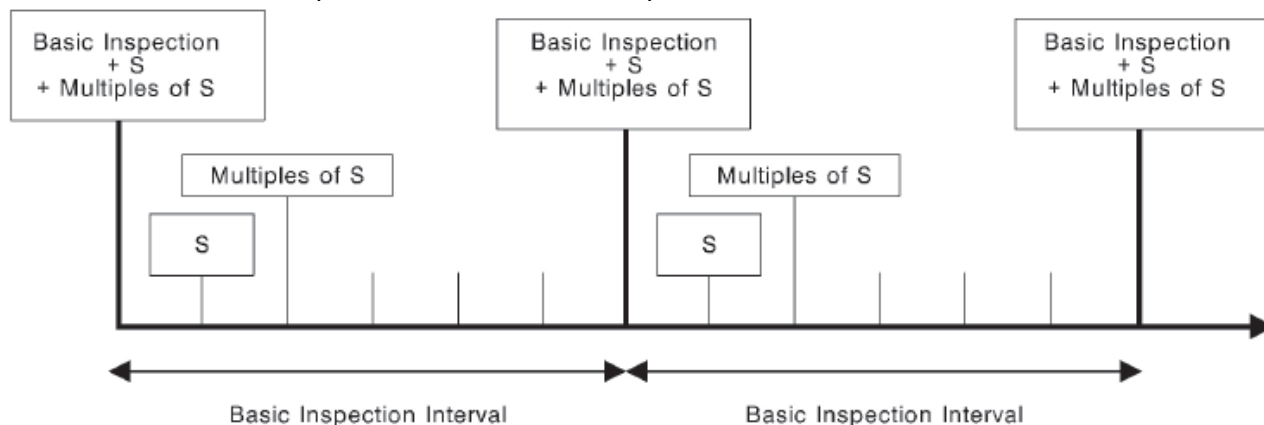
Basic Inspection
+ S
+ Multiples of S

Multiples of S

S

Basic Inspection
+ S
+ Multiples of S

Multiples of S

S

Basic Inspection
+ S
+ Multiples of S

Basic Inspection Interval

Basic Inspection Interval